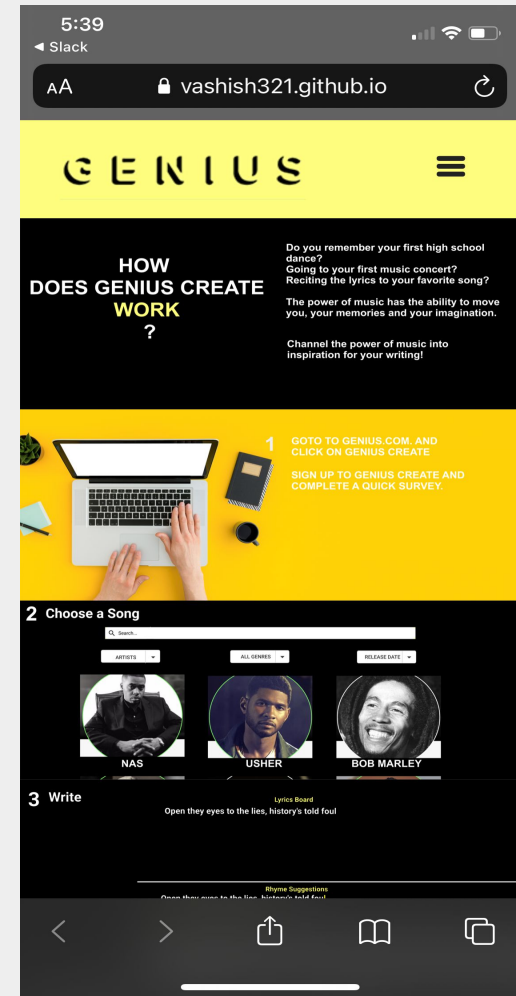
5:39
◂ Slack

AA vashish321.github.io

GENIUS

HOW DOES GENIUS CREATE WORK ?

Do you remember your first high school dance?
Going to your first music concert?
Reciting the lyrics to your favorite song?

The power of music has the ability to move you, your memories and your imagination.

Channel the power of music into inspiration for your writing!

1 GOTO TO GENIUS.COM. AND CLICK ON GENIUS CREATE

SIGN UP TO GENIUS CREATE AND COMPLETE A QUICK SURVEY.

2 Choose a Song

Search...

ARTISTS ALL GENRES RELEASE DATE

NAS USHER BOB MARLEY

3 Write

Lyrics Board
Open they eyes to the lies, history's told foul

Rhyme Suggestions
Open they eyes to the lies, history's told foul